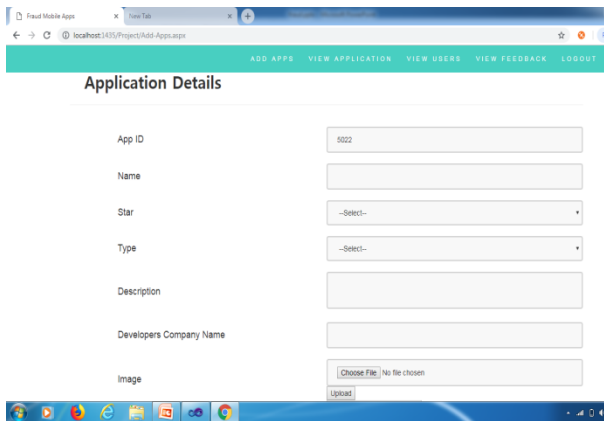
Fraud Mobile Apps ×
New Tab ×

localhost:1435/Project/Add-Apps.aspx

ADD APPS VIEW APPLICATION VIEW USERS VIEW FEEDBACK LOGOUT

Application Details

App ID
5022

Name

Star
--Select--

Type
--Select--

Description

Developers Company Name

Image
Choose File No file chosen
Upload